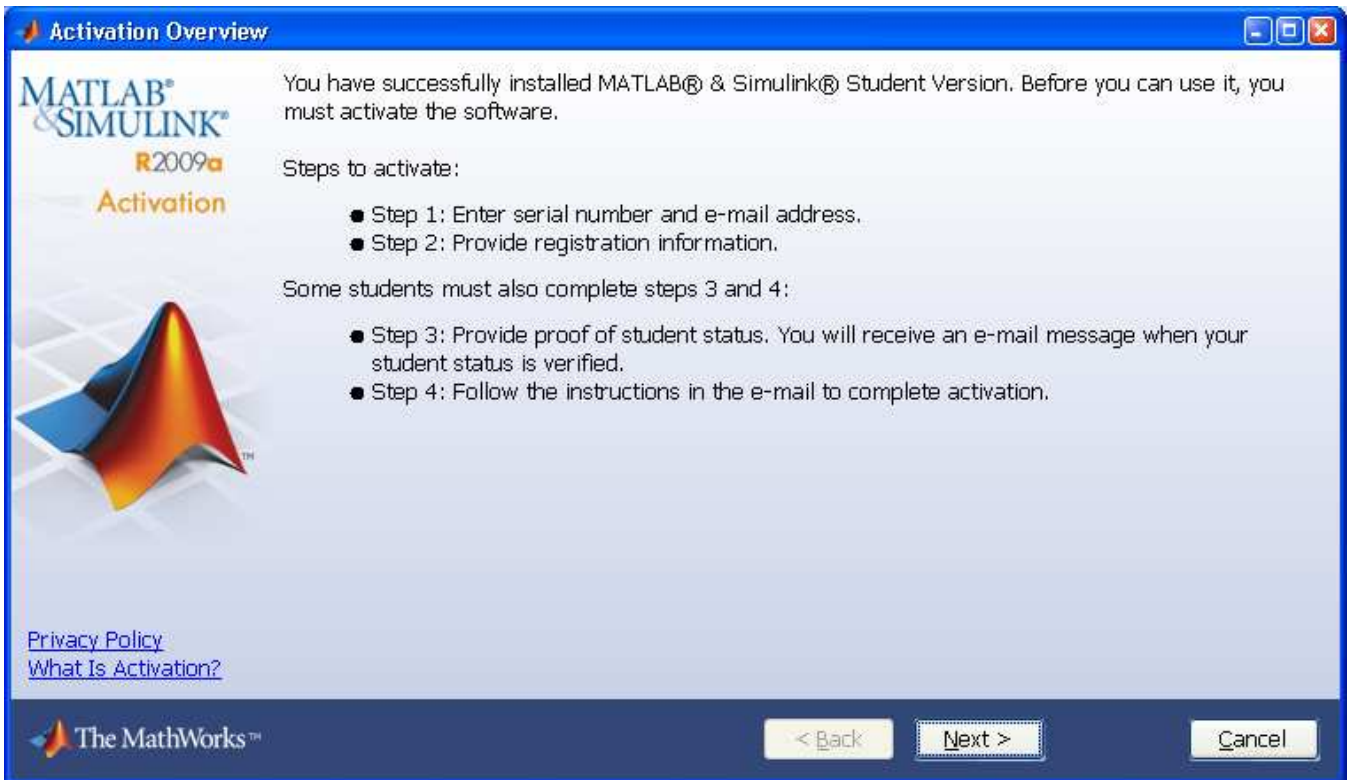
Activation Overview

MATLAB®
&SIMULINK®
R2009a
Activation

You have successfully installed MATLAB® & Simulink® Student Version. Before you can use it, you must activate the software.

Steps to activate:

- Step 1: Enter serial number and e-mail address.
- Step 2: Provide registration information.

Some students must also complete steps 3 and 4:

- Step 3: Provide proof of student status. You will receive an e-mail message when your student status is verified.
- Step 4: Follow the instructions in the e-mail to complete activation.

Privacy Policy
What Is Activation?

The MathWorks™

< Back
Next >
Cancel